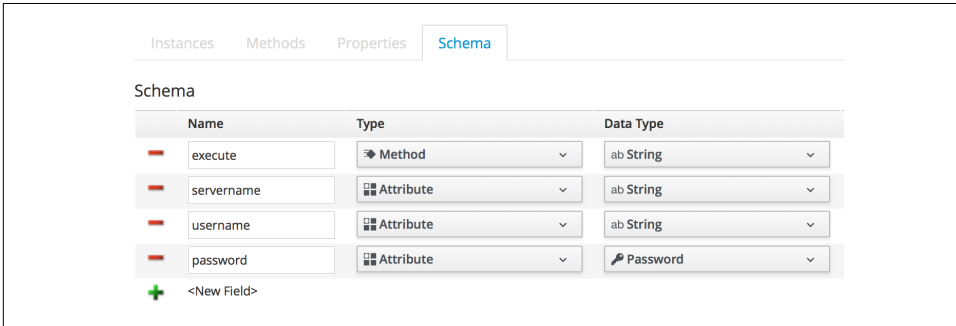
Instances Methods Properties Schema

Schema

| | Name | Type | Data Type |
|---|---|---|---|
| | execute | Method | ab String |
| | servername | Attribute | ab String |
| | username | Attribute | ab String |
| | password | Attribute | Password |

<New Field>